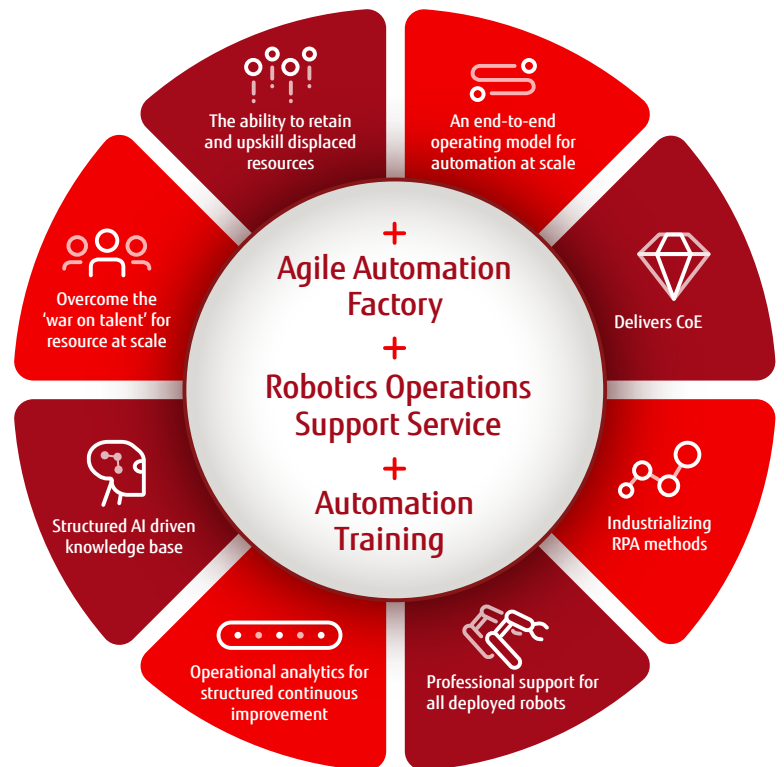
The ability to retain and upskill displaced resources

An end-to-end operating model for automation at scale

Delivers CoE

Industrializing RPA methods

Professional support for all deployed robots

Operational analytics for structured continuous improvement

Structured AI driven knowledge base

Overcome the 'war on talent' for resource at scale

+
Agile Automation Factory
+
Robotics Operations Support Service
+
Automation Training